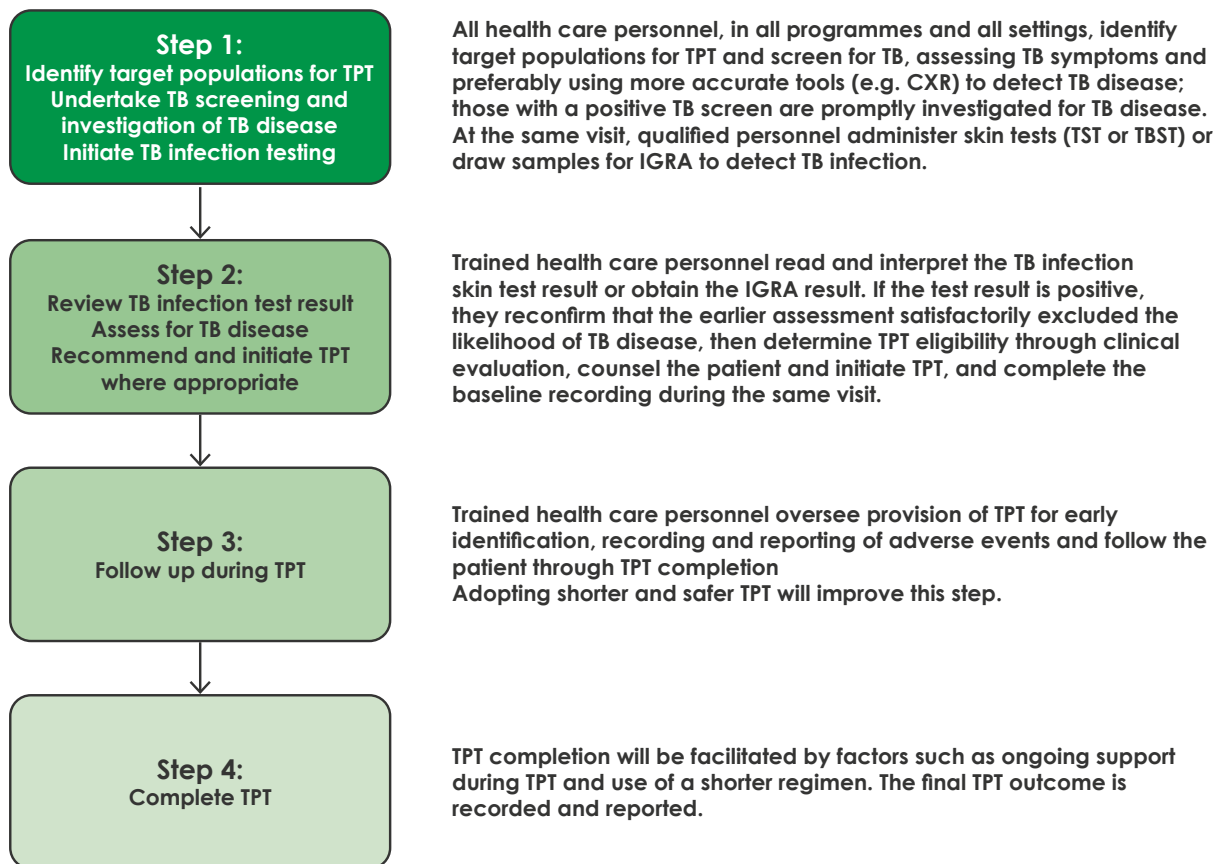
Step 1:
Identify target populations for TPT
Undertake TB screening and investigation of TB disease
Initiate TB infection testing

All health care personnel, in all programmes and all settings, identify target populations for TPT and screen for TB, assessing TB symptoms and preferably using more accurate tools (e.g. CXR) to detect TB disease; those with a positive TB screen are promptly investigated for TB disease. At the same visit, qualified personnel administer skin tests (TST or TBST) or draw samples for IGRA to detect TB infection.

Step 2:
Review TB infection test result
Assess for TB disease
Recommend and initiate TPT where appropriate

Trained health care personnel read and interpret the TB infection skin test result or obtain the IGRA result. If the test result is positive, they reconfirm that the earlier assessment satisfactorily excluded the likelihood of TB disease, then determine TPT eligibility through clinical evaluation, counsel the patient and initiate TPT, and complete the baseline recording during the same visit.

Step 3:
Follow up during TPT

Trained health care personnel oversee provision of TPT for early identification, recording and reporting of adverse events and follow the patient through TPT completion
Adopting shorter and safer TPT will improve this step.

Step 4:
Complete TPT

TPT completion will be facilitated by factors such as ongoing support during TPT and use of a shorter regimen. The final TPT outcome is recorded and reported.